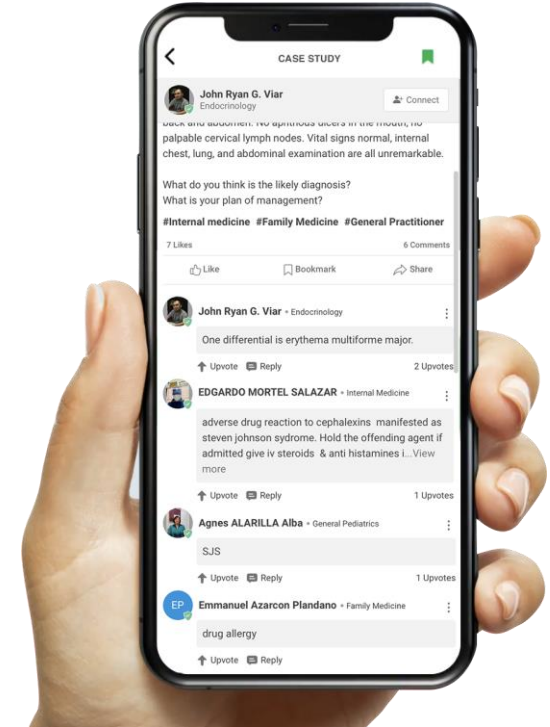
CASE STUDY

John Ryan G. Viar
Endocrinology

Connect

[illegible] palpable cervical lymph nodes. Vital signs normal, internal chest, lung, and abdominal examination are all unremarkable.

What do you think is the likely diagnosis?
What is your plan of management?

#Internal medicine #Family Medicine #General Practitioner

7 Likes

6 Comments

Like

Bookmark

Share

John Ryan G. Viar • Endocrinology

One differential is erythema multiforme major.

Upvote

Reply

2 Upvotes

EDGARDO MORTEL SALAZAR • Internal Medicine

adverse drug reaction to cephalexins manifested as steven johnson sydrome. Hold the offending agent if admitted give iv steroids & anti histamines i...View more

Upvote

Reply

1 Upvotes

Agnes ALARILLA Alba • General Pediatrics

SJS

Upvote

Reply

1 Upvotes

EP

Emmanuel Azarcon Plandano • Family Medicine

drug allergy

Upvote

Reply